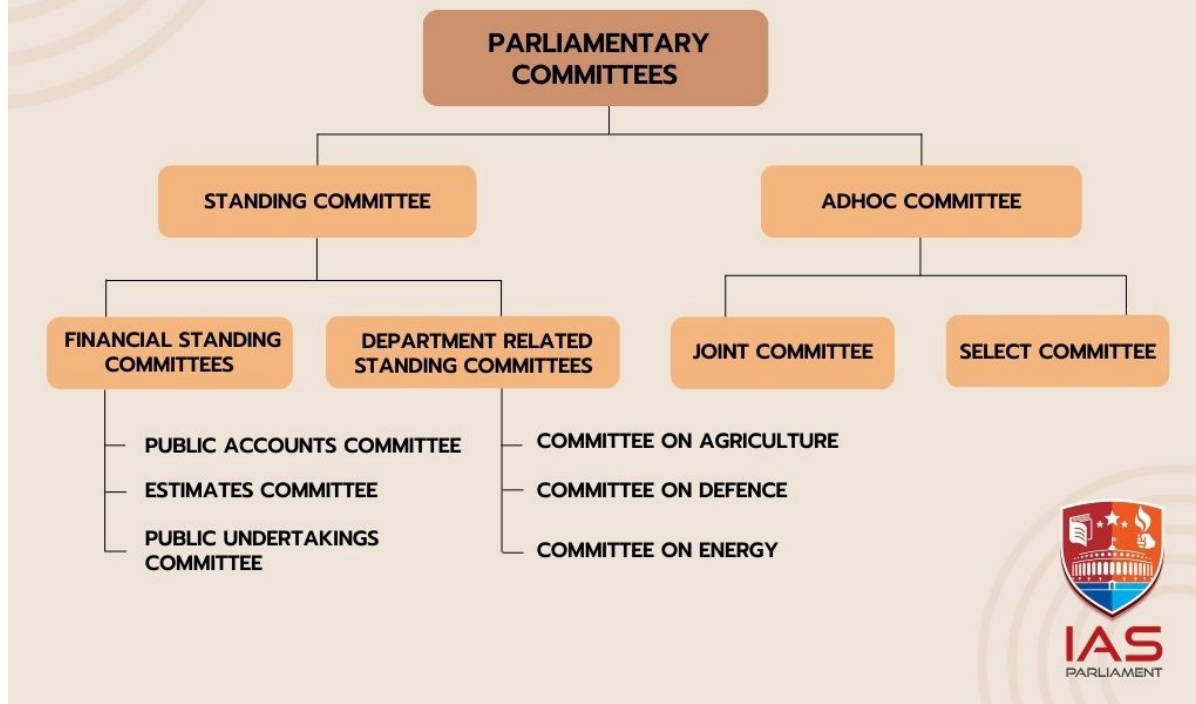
PARLIAMENTARY COMMITTEES

STANDING COMMITTEE

ADHOC COMMITTEE

FINANCIAL STANDING COMMITTEES

DEPARTMENT RELATED STANDING COMMITTEES

JOINT COMMITTEE

SELECT COMMITTEE

PUBLIC ACCOUNTS COMMITTEE

ESTIMATES COMMITTEE

PUBLIC UNDERTAKINGS COMMITTEE

COMMITTEE ON AGRICULTURE

COMMITTEE ON DEFENCE

COMMITTEE ON ENERGY

IAS
PARLIAMENT